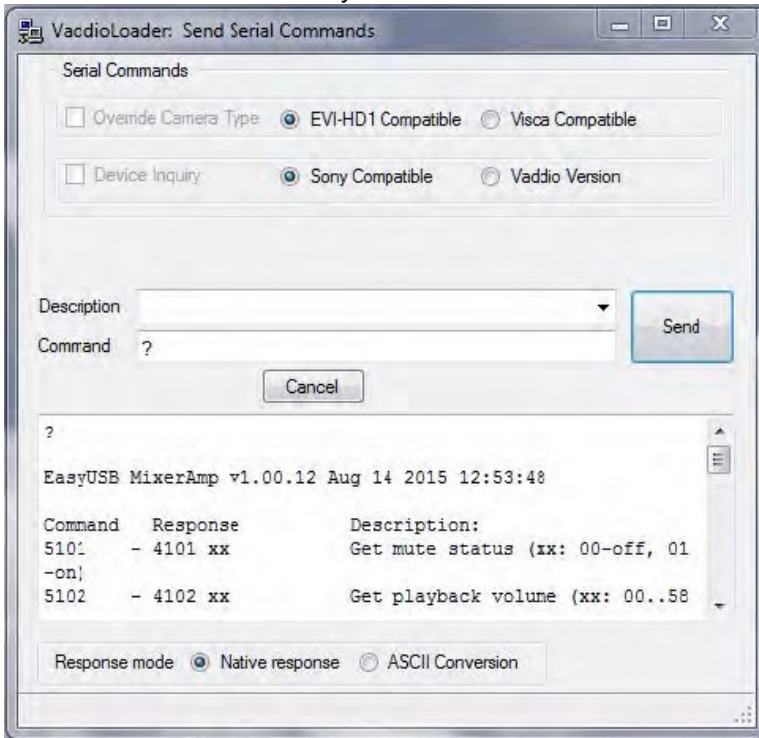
VadcioLoader: Send Serial Commands

Serial Commands

Override Camera Type EVI-HD1 Compatible Visca Compatible

Device Inquiry Sony Compatible Vaddio Version

Description

Command ?

Send

Cancel

?

EasyUSB MixerAmp v1.00.12 Aug 14 2015 12:53:48

Command Response Description:
5101 - 4101 xx Get mute status (xx: 00-off, 01 -on)
5102 - 4102 xx Get playback volume (xx: 00..58

Response mode Native response ASCII Conversion